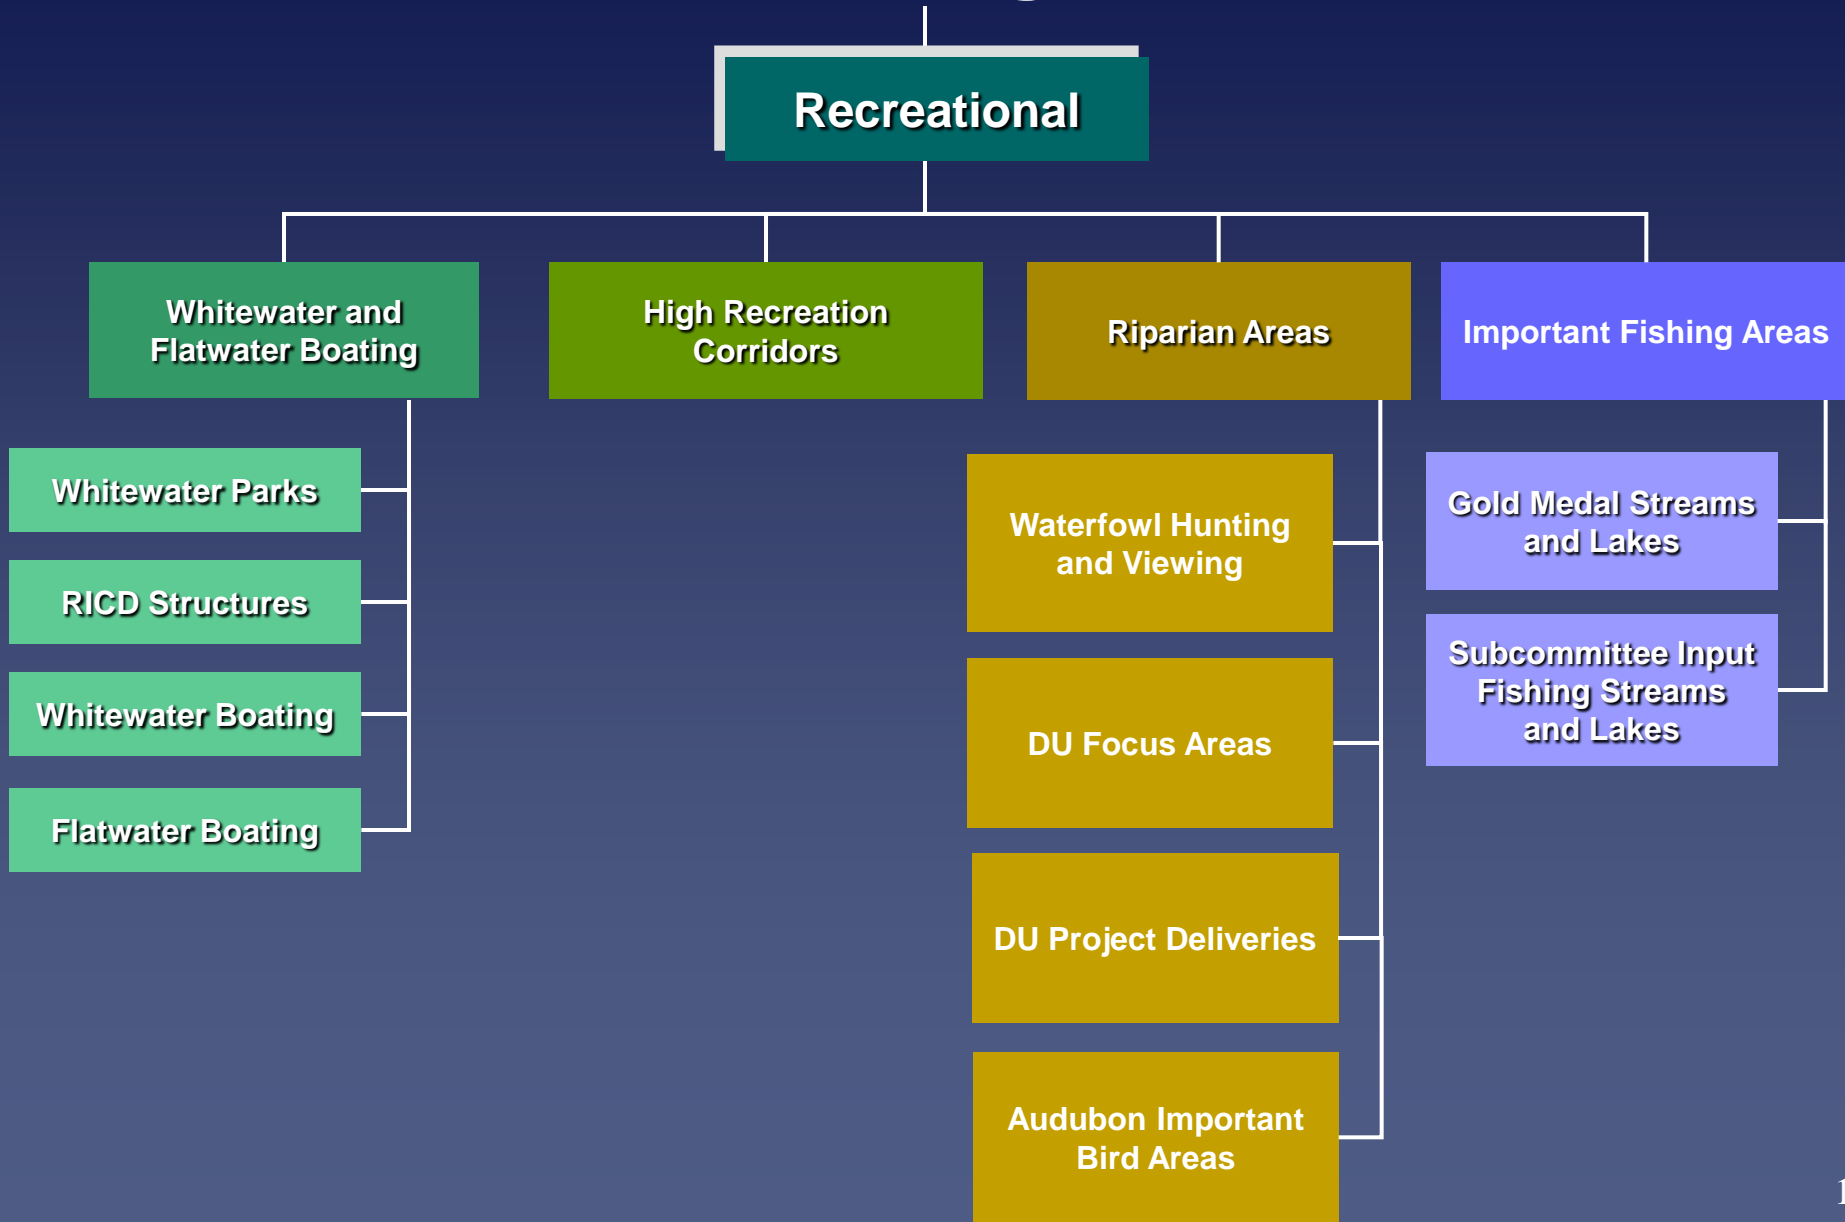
Recreational

Whitewater and Flatwater Boating

High Recreation Corridors

Riparian Areas

Important Fishing Areas

Whitewater Parks

RICD Structures

Whitewater Boating

Flatwater Boating

Waterfowl Hunting and Viewing

DU Focus Areas

DU Project Deliveries

Audubon Important Bird Areas

Gold Medal Streams and Lakes

Subcommittee Input Fishing Streams and Lakes